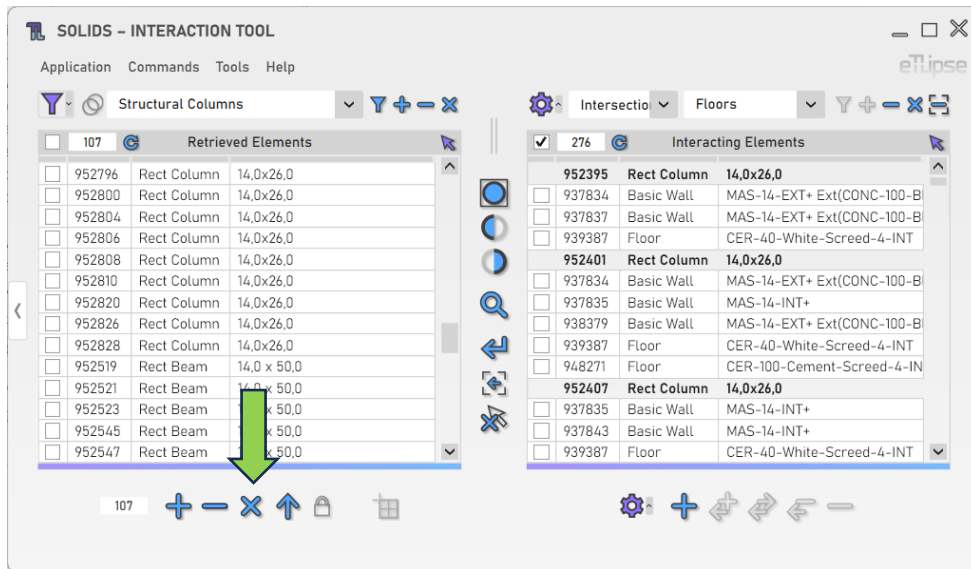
SOLIDS – INTERACTION TOOL

eTlipse

Application Commands Tools Help

Structural Columns

Intersectio Floors

107 Retrieved Elements

| | | | |
|---|---|---|---|
| | 952796 | Rect Column | 14,0x26,0 |
| | 952800 | Rect Column | 14,0x26,0 |
| | 952804 | Rect Column | 14,0x26,0 |
| | 952806 | Rect Column | 14,0x26,0 |
| | 952808 | Rect Column | 14,0x26,0 |
| | 952810 | Rect Column | 14,0x26,0 |
| | 952820 | Rect Column | 14,0x26,0 |
| | 952826 | Rect Column | 14,0x26,0 |
| | 952828 | Rect Column | 14,0x26,0 |
| | 952519 | Rect Beam | 14,0 x 50,0 |
| | 952521 | Rect Beam | 14,0 x 50,0 |
| | 952523 | Rect Beam | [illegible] x 50,0 |
| | 952545 | Rect Beam | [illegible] x 50,0 |
| | 952547 | Rect Beam | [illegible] x 50,0 |

276 Interacting Elements

| | | | |
|---|---|---|---|
| | 952395 | Rect Column | 14,0x26,0 |
| | 937834 | Basic Wall | MAS-14-EXT+ Ext(CONC-100-Bl |
| | 937837 | Basic Wall | MAS-14-EXT+ Ext(CONC-100-Bl |
| | 939387 | Floor | CER-40-White-Screed-4-INT |
| | 952401 | Rect Column | 14,0x26,0 |
| | 937834 | Basic Wall | MAS-14-EXT+ Ext(CONC-100-Bl |
| | 937835 | Basic Wall | MAS-14-INT+ |
| | 938379 | Basic Wall | MAS-14-EXT+ Ext(CONC-100-Bl |
| | 939387 | Floor | CER-40-White-Screed-4-INT |
| | 948271 | Floor | CER-100-Cement-Screed-4-IN |
| | 952407 | Rect Column | 14,0x26,0 |
| | 937835 | Basic Wall | MAS-14-INT+ |
| | 937843 | Basic Wall | MAS-14-INT+ |
| | 939387 | Floor | CER-40-White-Screed-4-INT |

107